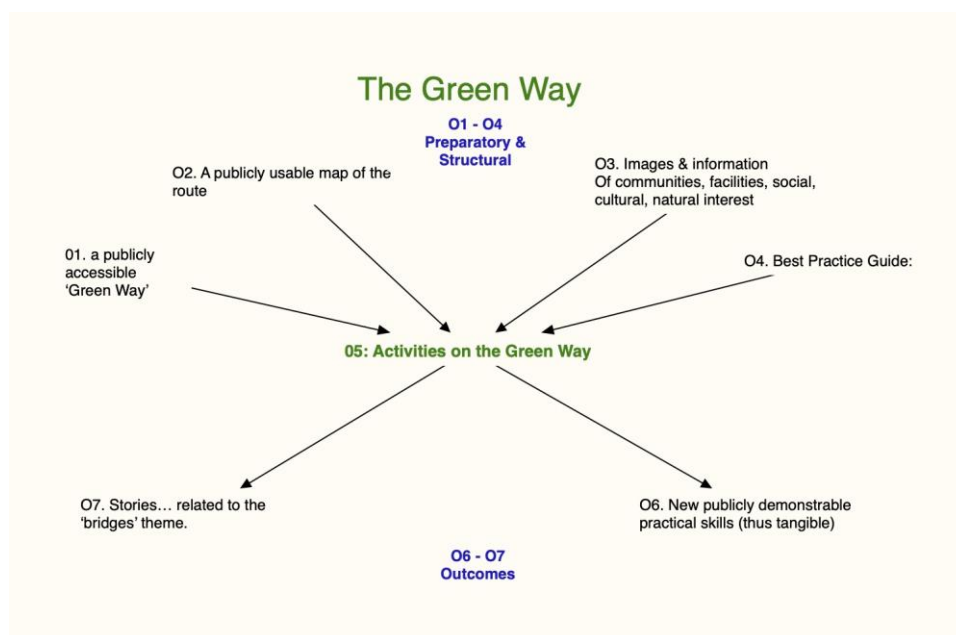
The Green Way

O1 - O4
Preparatory &
Structural

O2. A publicly usable map of the route

O3. Images & information
Of communities, facilities, social, cultural, natural interest

01. a publicly accessible 'Green Way'

O4. Best Practice Guide:

05: Activities on the Green Way

O7. Stories… related to the 'bridges' theme.

O6. New publicly demonstrable practical skills (thus tangible)

O6 - O7
Outcomes